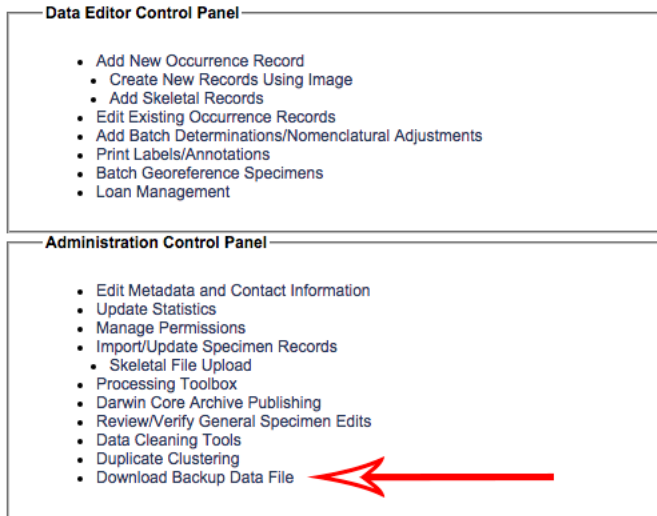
Data Editor Control Panel

- Add New Occurrence Record
  - Create New Records Using Image
  - Add Skeletal Records
- Edit Existing Occurrence Records
- Add Batch Determinations/Nomenclatural Adjustments
- Print Labels/Annotations
- Batch Georeference Specimens
- Loan Management

Administration Control Panel

- Edit Metadata and Contact Information
- Update Statistics
- Manage Permissions
- Import/Update Specimen Records
  - Skeletal File Upload
- Processing Toolbox
- Darwin Core Archive Publishing
- Review/Verify General Specimen Edits
- Data Cleaning Tools
- Duplicate Clustering
- Download Backup Data File